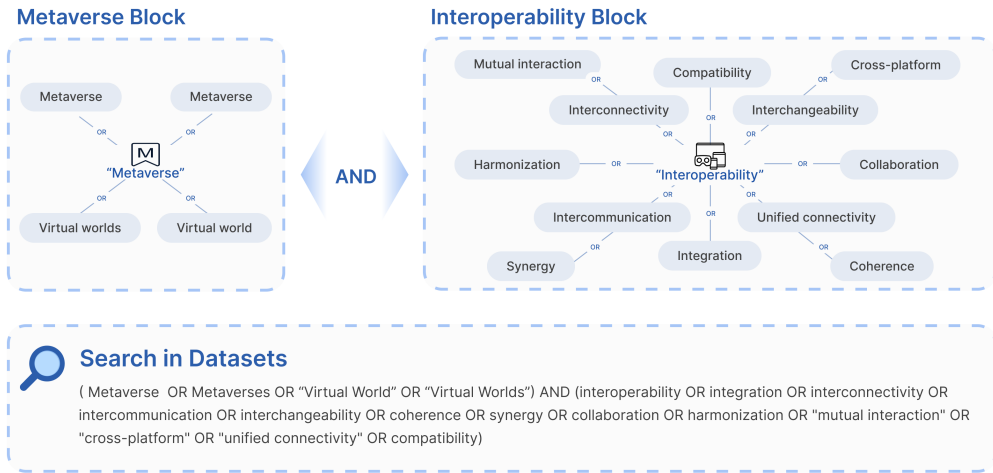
Metaverse Block

Metaverse
Metaverse
OR
OR
“Metaverse”
OR
OR
Virtual worlds
Virtual world

AND

Interoperability Block

Mutual interaction
OR
Compatibility
Cross-platform
OR
Interconnectivity
OR
Interchangeability
OR
OR
Harmonization
OR
“Interoperability”
OR
Collaboration
OR
OR
Intercommunication
OR
Unified connectivity
OR
OR
Synergy
Integration
Coherence

Search in Datasets

( Metaverse OR Metaverses OR “Virtual World” OR “Virtual Worlds”) AND (interoperability OR integration OR interconnectivity OR intercommunication OR interchangeability OR coherence OR synergy OR collaboration OR harmonization OR "mutual interaction" OR "cross-platform" OR "unified connectivity" OR compatibility)